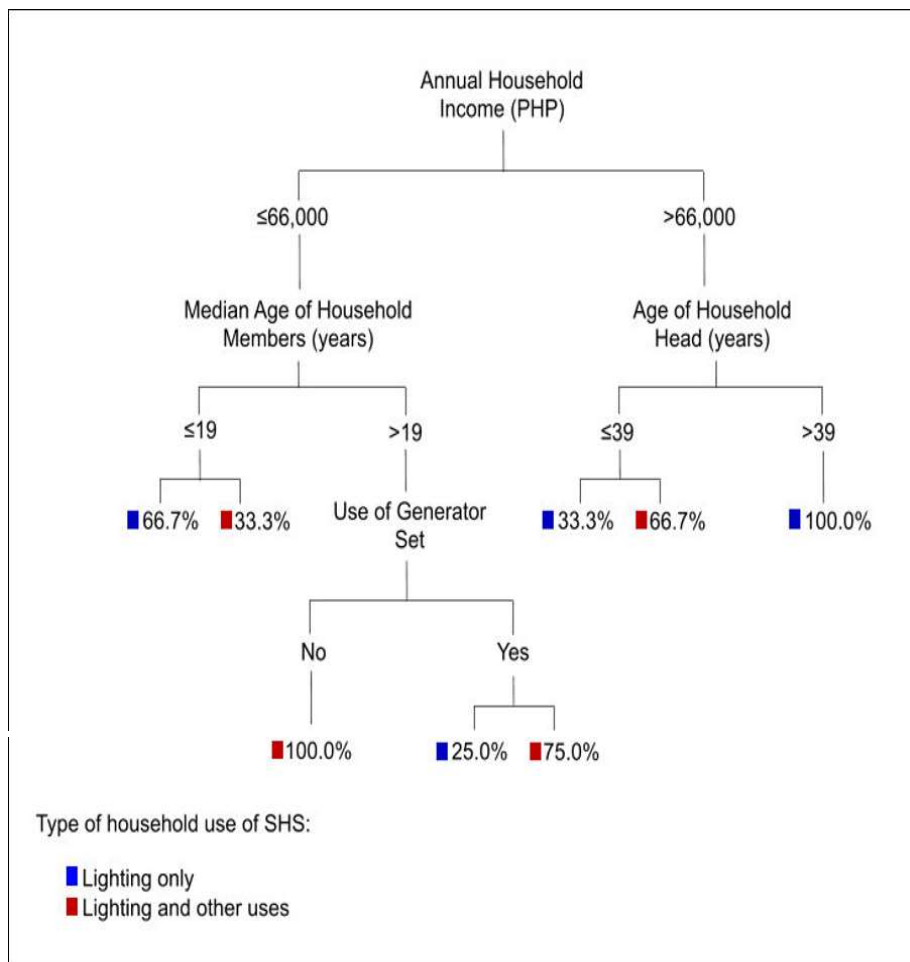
Annual Household Income (PHP)

≤66,000

>66,000

Median Age of Household Members (years)

Age of Household Head (years)

≤19

>19

≤39

>39

66.7%

33.3%

Use of Generator Set

33.3%

66.7%

100.0%

No

Yes

100.0%

25.0%

75.0%

Type of household use of SHS:

Lighting only

Lighting and other uses